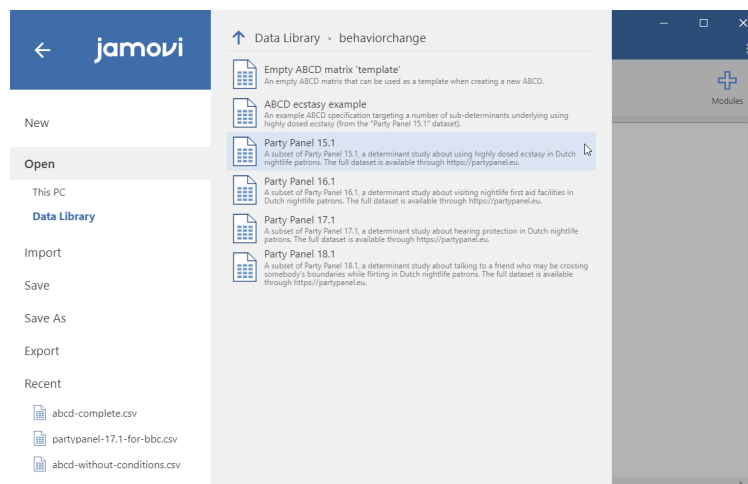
jamovi

New

Open

This PC

Data Library

Import

Save

Save As

Export

Recent

abcd-complete.csv

partypanel-17.1-for-bbc.csv

abcd-without-conditions.csv

Data Library › behaviorchange

Empty ABCD matrix 'template'
An empty ABCD matrix that can be used as a template when creating a new ABCD.

ABCD ecstasy example
An example ABCD specification targeting a number of sub-determinants underlying using highly dosed ecstasy (from the "Party Panel 15.1" dataset).

Party Panel 15.1
A subset of Party Panel 15.1, a determinant study about using highly dosed ecstasy in Dutch nightlife patrons. The full dataset is available through https://partypanel.eu.

Party Panel 16.1
A subset of Party Panel 16.1, a determinant study about visiting nightlife first aid facilities in Dutch nightlife patrons. The full dataset is available through https://partypanel.eu.

Party Panel 17.1
A subset of Party Panel 17.1, a determinant study about hearing protection in Dutch nightlife patrons. The full dataset is available through https://partypanel.eu.

Party Panel 18.1
A subset of Party Panel 18.1, a determinant study about talking to a friend who may be crossing somebody's boundaries while flirting in Dutch nightlife patrons. The full dataset is available through https://partypanel.eu.

Modules